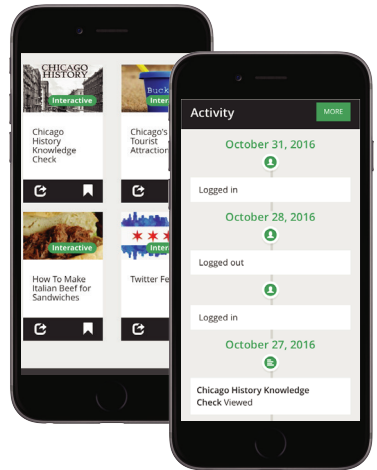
CHICAGO HISTORY

Interactive

Chicago History Knowledge Check

Buck

Interactive

Chicago's Tourist Attraction

Interactive

How To Make Italian Beef for Sandwiches

Interactive

Twitter Fe

Activity

MORE

October 31, 2016

Logged in

October 28, 2016

Logged out

Logged in

October 27, 2016

Chicago History Knowledge Check Viewed